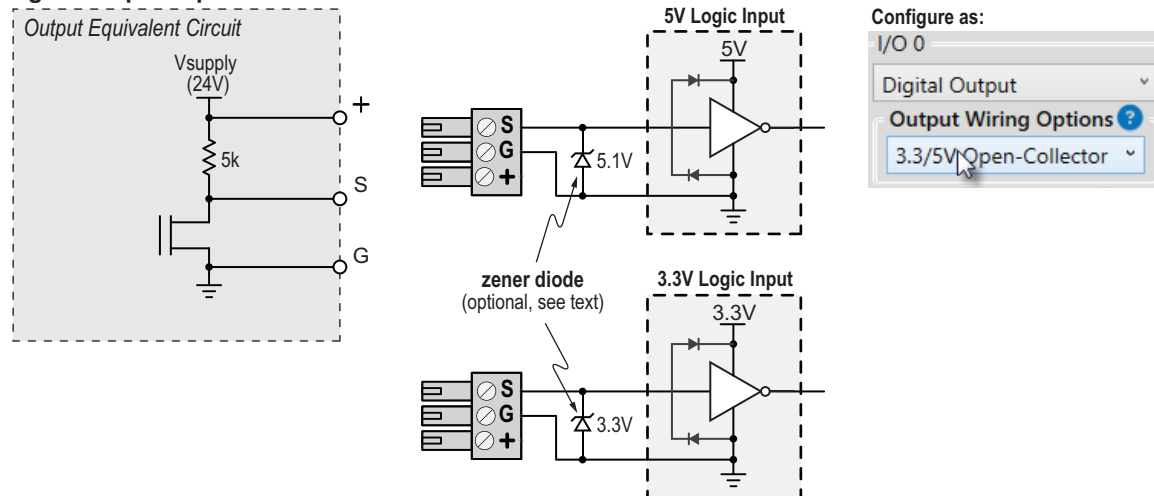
Output Equivalent Circuit

Vsupply (24V)

5k

+

S

G

5V Logic Input

5V

S

G

+

5.1V

zener diode (optional, see text)

3.3V Logic Input

3.3V

S

G

+

3.3V

Configure as:

I/O 0

Digital Output

Output Wiring Options

3.3/5V Open-Collector